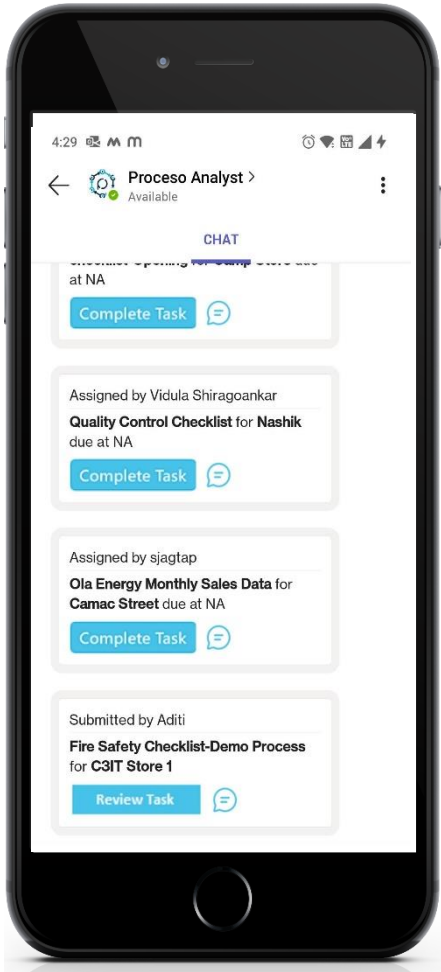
4:29

Proceso Analyst >
Available

CHAT

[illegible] due at NA

Complete Task

Assigned by Vidula Shiragoankar
**Quality Control Checklist** for **Nashik** due at NA

Complete Task

Assigned by sjagtap
**Ola Energy Monthly Sales Data** for **Camac Street** due at NA

Complete Task

Submitted by Aditi
**Fire Safety Checklist-Demo Process** for **C3IT Store 1**

Review Task